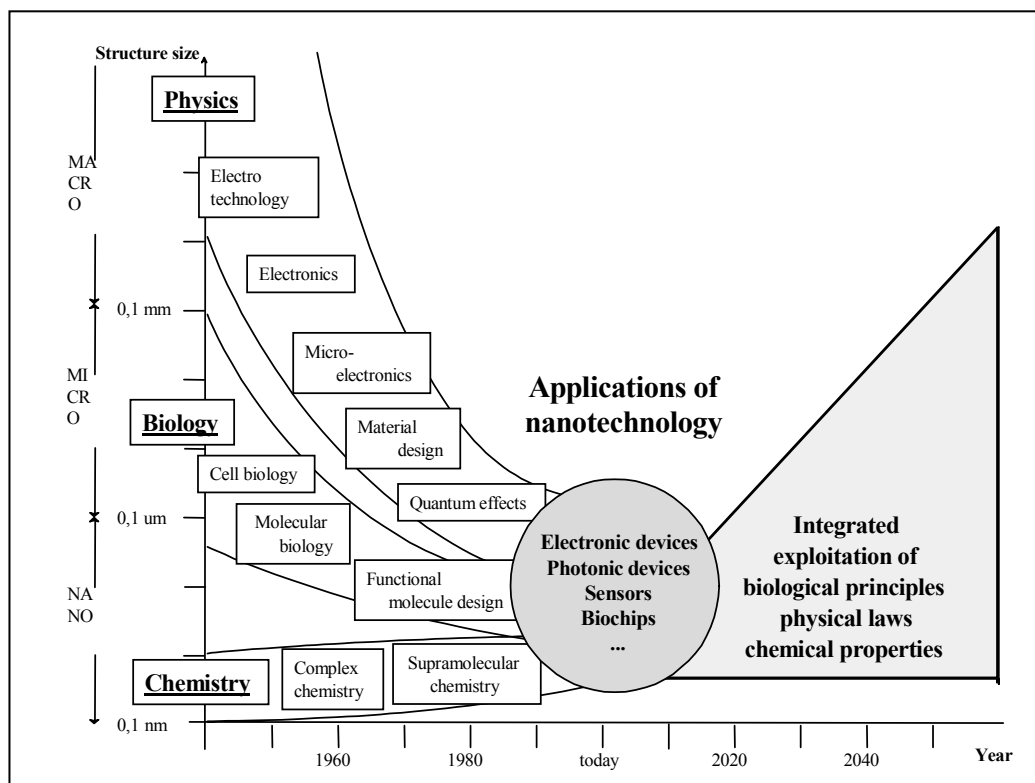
Structure size

Physics

MA
CR
O

Electro technology

Electronics

0,1 mm

Micro-electronics

MI
CR
O

Applications of nanotechnology

Biology

Material design

Cell biology

Quantum effects

0,1 um

Molecular biology

Electronic devices
Photonic devices
Sensors
Biochips
...

Integrated exploitation of biological principles physical laws chemical properties

NA
NO

Functional molecule design

Chemistry

Complex chemistry

Supramolecular chemistry

0,1 nm

1960

1980

today

2020

2040

Year